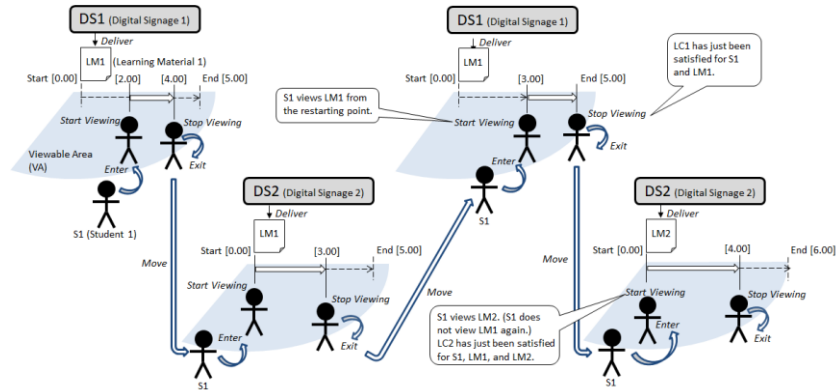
DS1 (Digital Signage 1)

Deliver

LM1 (Learning Material 1)

Start [0.00]

[2.00]

[4.00]

End [5.00]

Start Viewing

Stop Viewing

Viewable Area (VA)

Enter

Exit

S1 (Student 1)

Move

DS2 (Digital Signage 2)

Deliver

LM1

Start [0.00]

[3.00]

End [5.00]

Start Viewing

Stop Viewing

Enter

Exit

S1

Move

DS1 (Digital Signage 1)

Deliver

LM1

Start [0.00]

[3.00]

End [5.00]

LC1 has just been satisfied for S1 and LM1.

S1 views LM1 from the restarting point.

Start Viewing

Stop Viewing

Enter

Exit

S1

Move

DS2 (Digital Signage 2)

Deliver

LM2

Start [0.00]

[4.00]

End [6.00]

Start Viewing

Stop Viewing

S1 views LM2. (S1 does not view LM1 again.) LC2 has just been satisfied for S1, LM1, and LM2.

Enter

S1